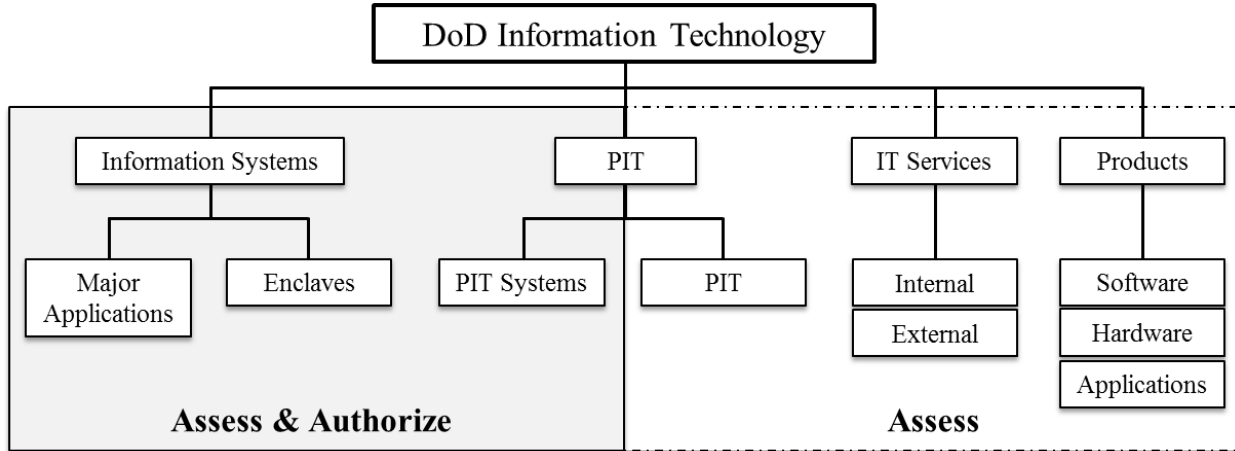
DoD Information Technology

Information Systems

Major Applications

Enclaves

PIT

PIT Systems

PIT

IT Services

Internal

External

Products

Software

Hardware

Applications

Assess & Authorize

Assess